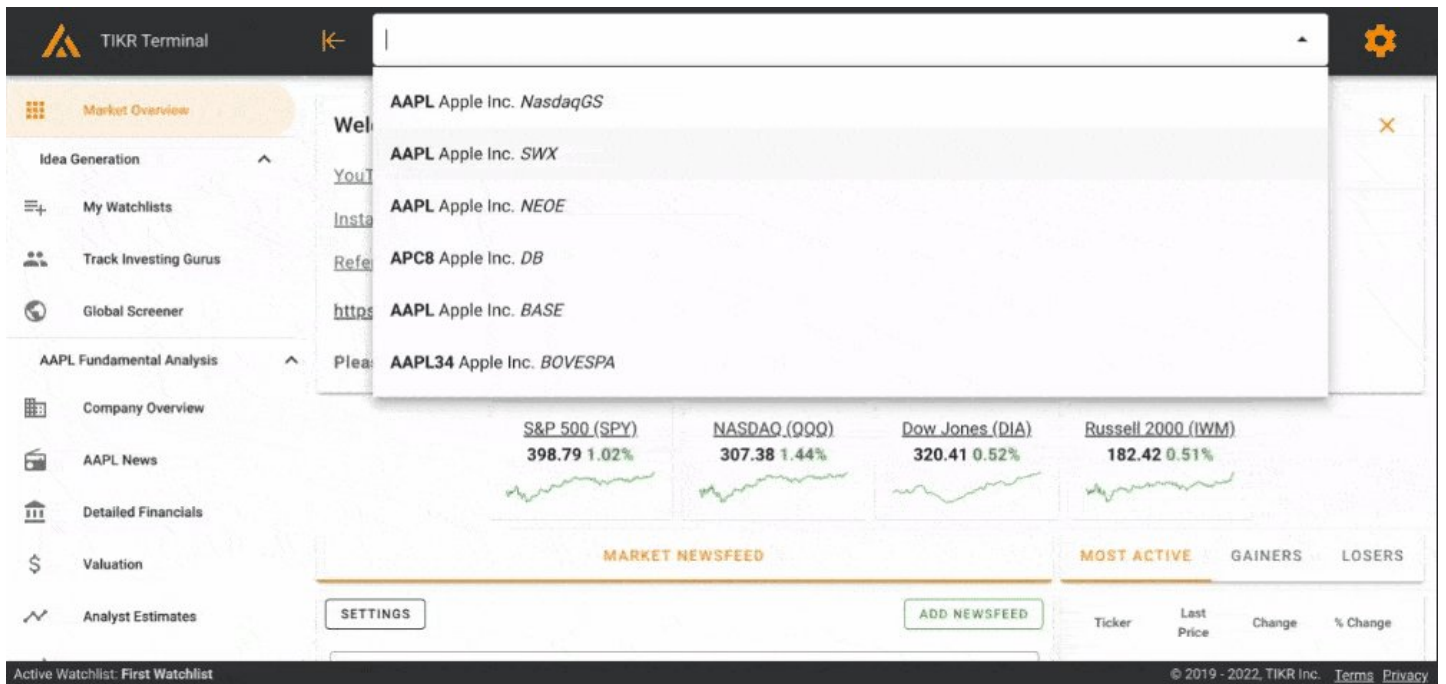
TIKR Terminal

Market Overview

Idea Generation

My Watchlists

Track Investing Gurus

Global Screener

AAPL Fundamental Analysis

Company Overview

AAPL News

Detailed Financials

Valuation

Analyst Estimates

AAPL Apple Inc. *NasdaqGS*

AAPL Apple Inc. *SWX*

AAPL Apple Inc. *NEOE*

APC8 Apple Inc. *DB*

AAPL Apple Inc. *BASE*

AAPL34 Apple Inc. *BOVESPA*

Wel

YouT

Insta

Refe

https

Plea

S&P 500 (SPY)
398.79 1.02%

NASDAQ (QQQ)
307.38 1.44%

Dow Jones (DIA)
320.41 0.52%

Russell 2000 (IWM)
182.42 0.51%

MARKET NEWSFEED

MOST ACTIVE GAINERS LOSERS

SETTINGS

ADD NEWSFEED

| Ticker | Last Price | Change | % Change |
|---|---|---|---|

Active Watchlist: First Watchlist

© 2019 - 2022, TIKR Inc. Terms Privacy